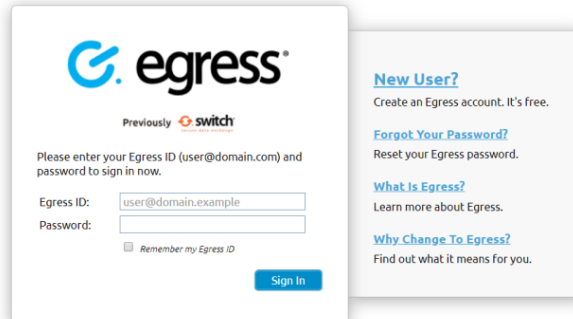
egress®

Previously switch secure data exchange

Please enter your Egress ID (user@domain.com) and password to sign in now.

Egress ID: user@domain.example
Password:

Remember my Egress ID

Sign In

New User?
Create an Egress account. It's free.

Forgot Your Password?
Reset your Egress password.

What Is Egress?
Learn more about Egress.

Why Change To Egress?
Find out what it means for you.